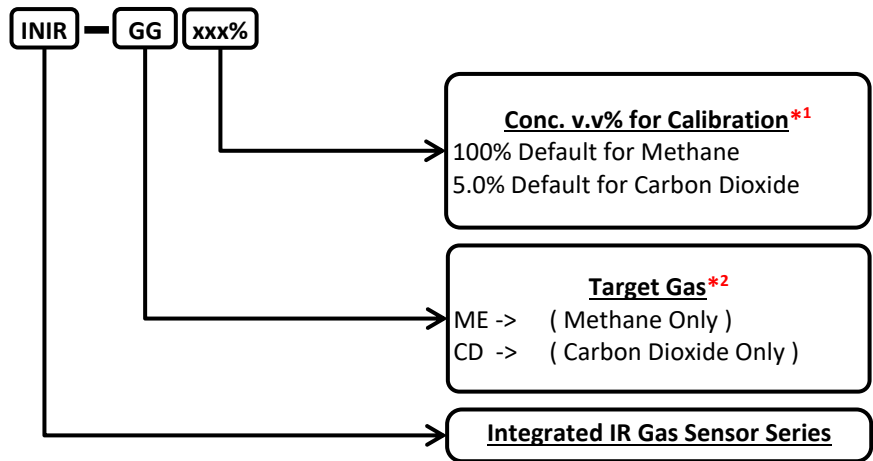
INIR – GG xxx%

Conc. v.v% for Calibration*1
100% Default for Methane
5.0% Default for Carbon Dioxide

Target Gas*2
ME -> ( Methane Only )
CD -> ( Carbon Dioxide Only )

Integrated IR Gas Sensor Series